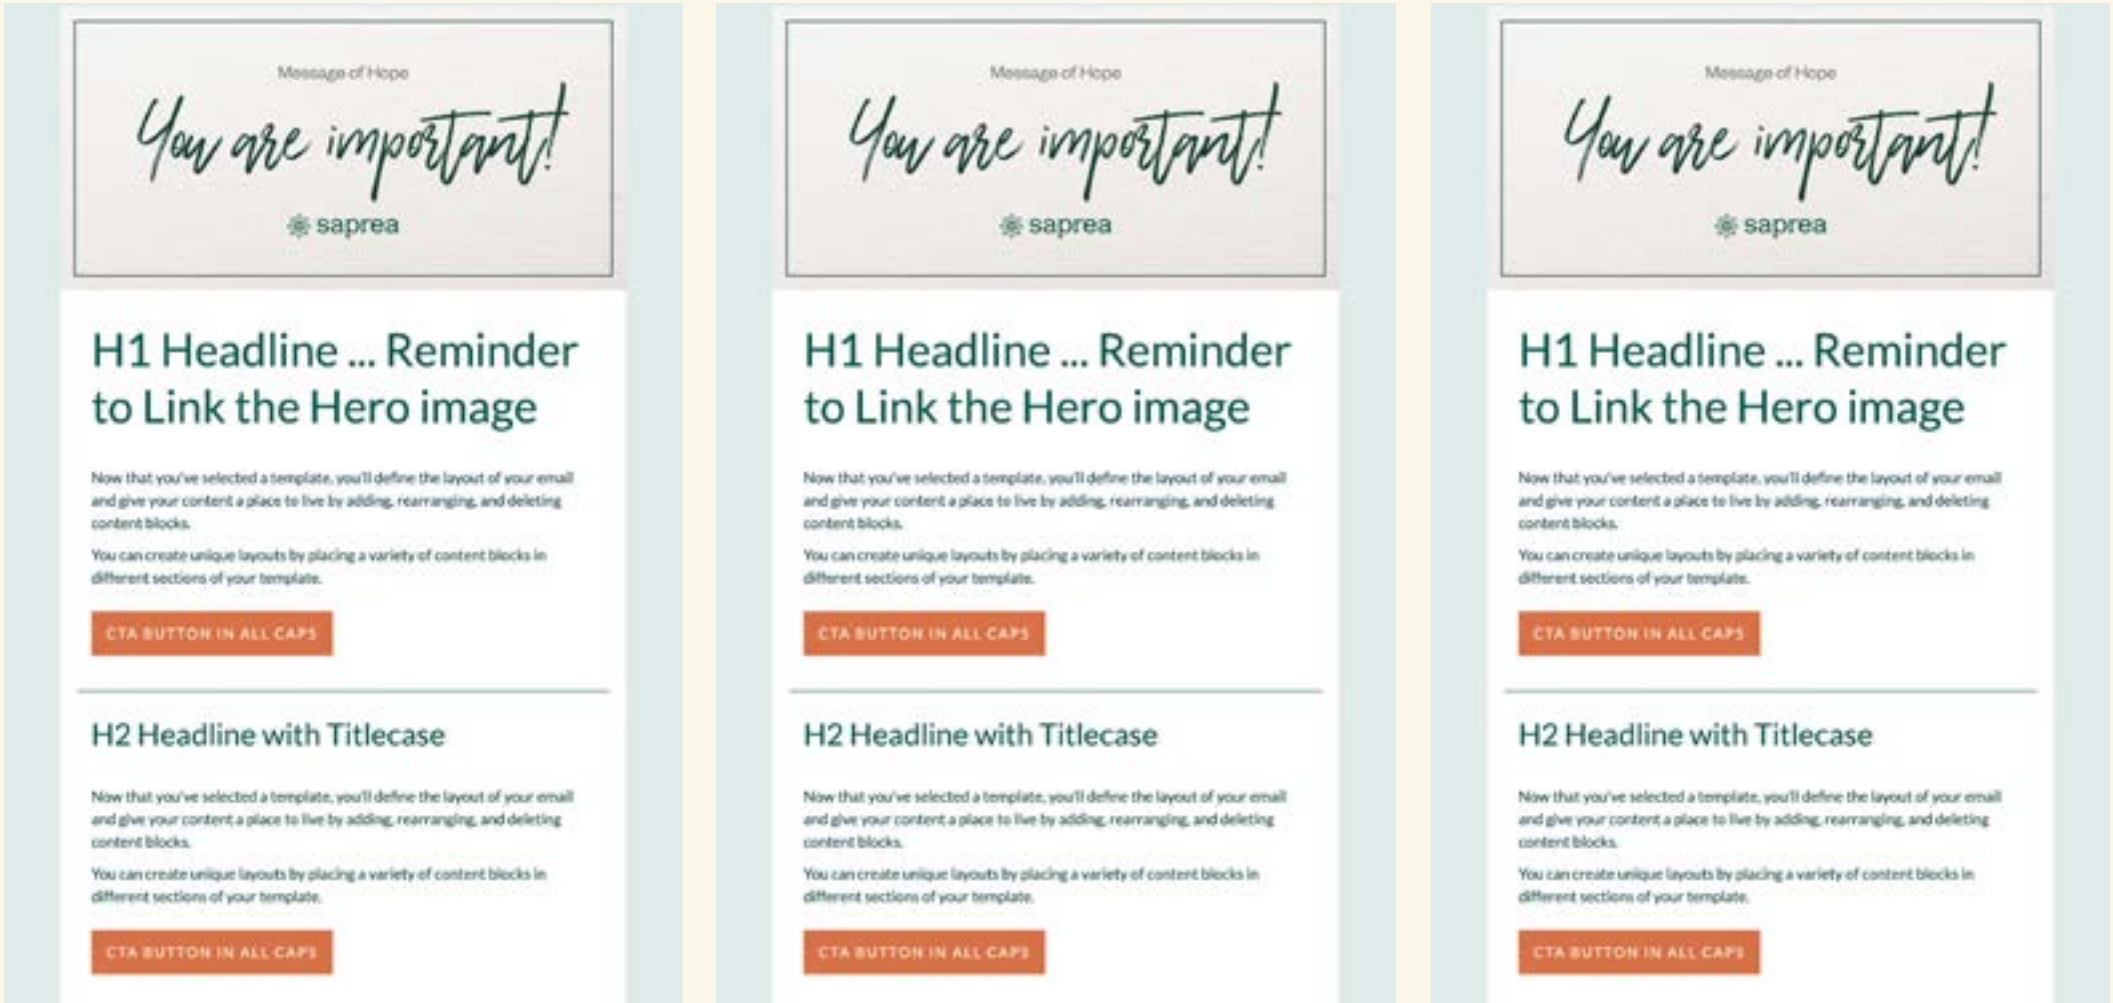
Message of Hope

You are important!

saprea

H1 Headline ... Reminder to Link the Hero image

Now that you've selected a template, you'll define the layout of your email and give your content a place to live by adding, rearranging, and deleting content blocks.

You can create unique layouts by placing a variety of content blocks in different sections of your template.

CTA BUTTON IN ALL CAPS

H2 Headline with Titlecase

Now that you've selected a template, you'll define the layout of your email and give your content a place to live by adding, rearranging, and deleting content blocks.

You can create unique layouts by placing a variety of content blocks in different sections of your template.

CTA BUTTON IN ALL CAPS

Message of Hope

You are important!

saprea

H1 Headline ... Reminder to Link the Hero image

Now that you've selected a template, you'll define the layout of your email and give your content a place to live by adding, rearranging, and deleting content blocks.

You can create unique layouts by placing a variety of content blocks in different sections of your template.

CTA BUTTON IN ALL CAPS

H2 Headline with Titlecase

Now that you've selected a template, you'll define the layout of your email and give your content a place to live by adding, rearranging, and deleting content blocks.

You can create unique layouts by placing a variety of content blocks in different sections of your template.

CTA BUTTON IN ALL CAPS

Message of Hope

You are important!

saprea

H1 Headline ... Reminder to Link the Hero image

Now that you've selected a template, you'll define the layout of your email and give your content a place to live by adding, rearranging, and deleting content blocks.

You can create unique layouts by placing a variety of content blocks in different sections of your template.

CTA BUTTON IN ALL CAPS

H2 Headline with Titlecase

Now that you've selected a template, you'll define the layout of your email and give your content a place to live by adding, rearranging, and deleting content blocks.

You can create unique layouts by placing a variety of content blocks in different sections of your template.

CTA BUTTON IN ALL CAPS